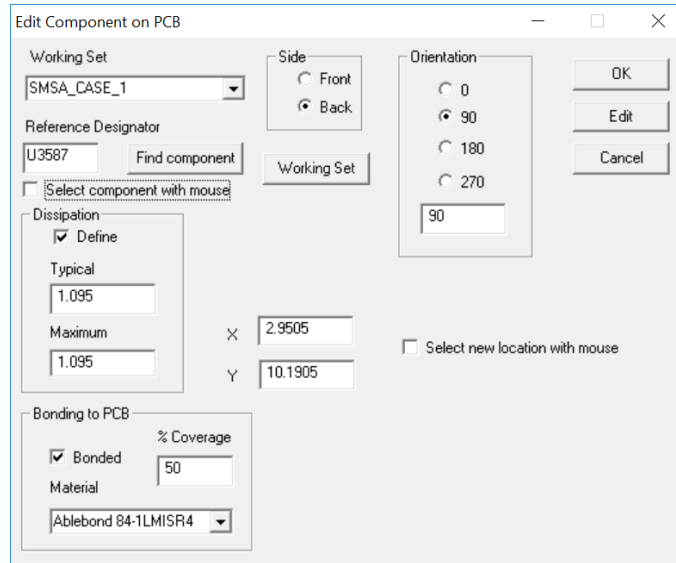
Edit Component on PCB

Working Set
SMSA_CASE_1

Side
Front
Back

Orientation
0
90
180
270
90

OK
Edit
Cancel

Reference Designator
U3587
Find component
Working Set
Select component with mouse

Dissipation
Define
Typical
1.095
Maximum
1.095

X 2.9505
Y 10.1905

Select new location with mouse

Bonding to PCB
% Coverage
Bonded
50
Material
Ablebond 84-1LMISR4